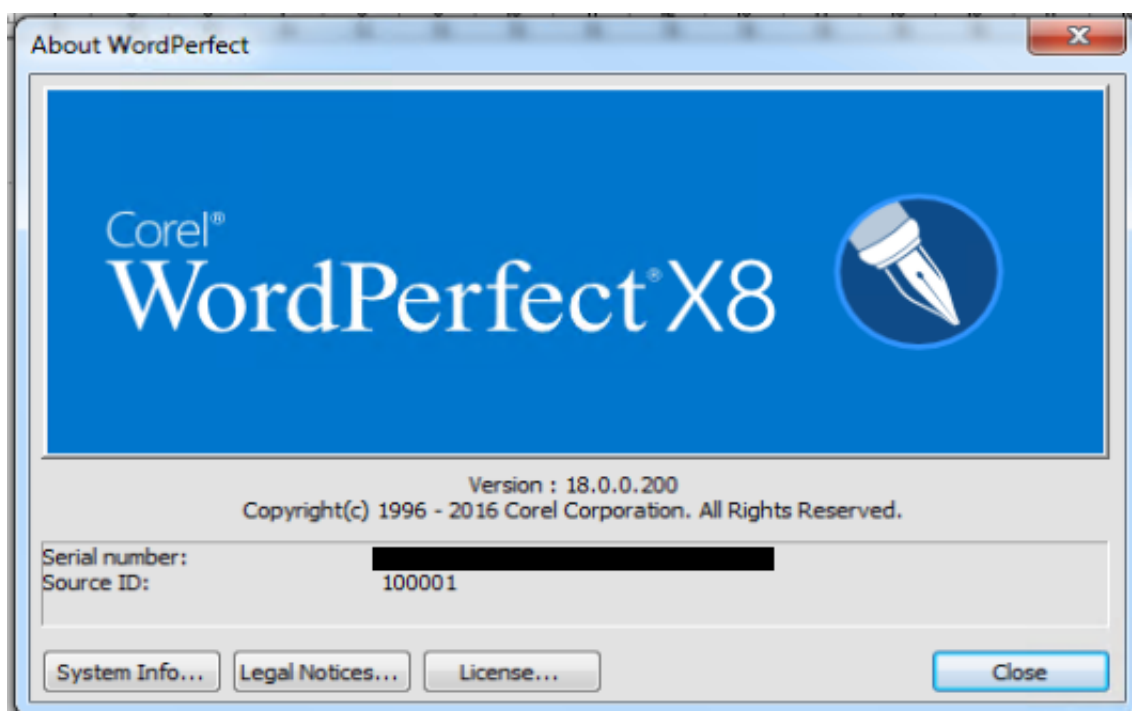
About WordPerfect

Corel®
WordPerfect® X8

Version : 18.0.0.200
Copyright(c) 1996 - 2016 Corel Corporation. All Rights Reserved.

Serial number: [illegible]
Source ID: 100001

System Info... Legal Notices... License... Close